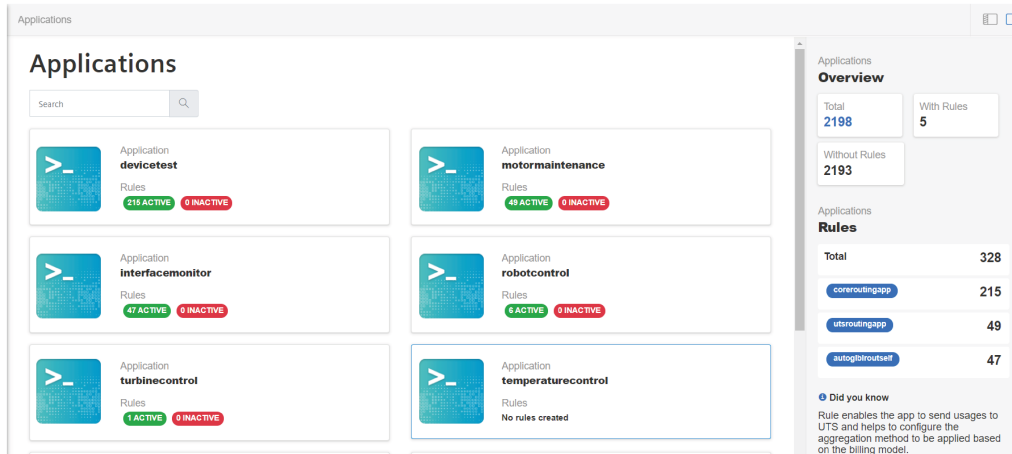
Applications

Applications

Search

>_
Application
devicetest
Rules
215 ACTIVE 0 INACTIVE

>_
Application
motormaintenance
Rules
49 ACTIVE 0 INACTIVE

>_
Application
interfacemonitor
Rules
47 ACTIVE 0 INACTIVE

>_
Application
robotcontrol
Rules
6 ACTIVE 0 INACTIVE

>_
Application
turbinecontrol
Rules
1 ACTIVE 0 INACTIVE

>_
Application
temperaturecontrol
Rules
No rules created

Applications
Overview

Total
2198

With Rules
5

Without Rules
2193

Applications
Rules

| Total | 328 |
|---|---|
| coreroutingapp | 215 |
| utsroutingapp | 49 |
| autoglblroutself | 47 |

Did you know
Rule enables the app to send usages to UTS and helps to configure the aggregation method to be applied based on the billing model.